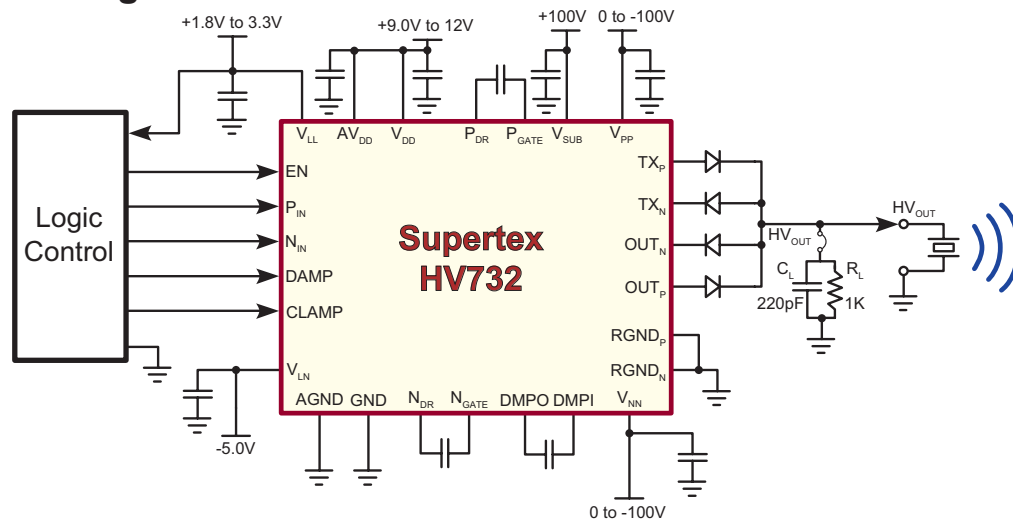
+1.8V to 3.3V
+9.0V to 12V
+100V
0 to -100V

Logic Control

$V_{LL}$ $AV_{DD}$ $V_{DD}$ $P_{DR}$ $P_{GATE}$ $V_{SUB}$ $V_{PP}$

EN
$P_{IN}$
$N_{IN}$
DAMP
CLAMP
$V_{LN}$

Supertex
HV732

$TX_P$
$TX_N$
$OUT_N$
$OUT_P$
$RGND_P$
$RGND_N$

AGND GND $N_{DR}$ $N_{GATE}$ DMPO DMPI $V_{NN}$

$HV_{OUT}$
$HV_{OUT}$
$C_L$
$R_L$
220pF
1K

-5.0V
0 to -100V